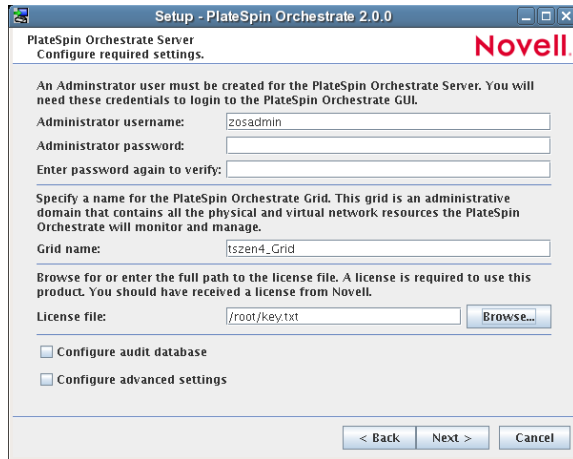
Setup - PlateSpin Orchestrate 2.0.0

PlateSpin Orchestrate Server
Configure required settings.

Novell.

An Adminstrator user must be created for the PlateSpin Orchestrate Server. You will need these credentials to login to the PlateSpin Orchestrate GUI.

Administrator username: zosadmin

Administrator password:

Enter password again to verify:

Specify a name for the PlateSpin Orchestrate Grid. This grid is an administrative domain that contains all the physical and virtual network resources the PlateSpin Orchestrate will monitor and manage.

Grid name: tszen4_Grid

Browse for or enter the full path to the license file. A license is required to use this product. You should have received a license from Novell.

License file: /root/key.txt Browse...

Configure audit database

Configure advanced settings

< Back Next > Cancel